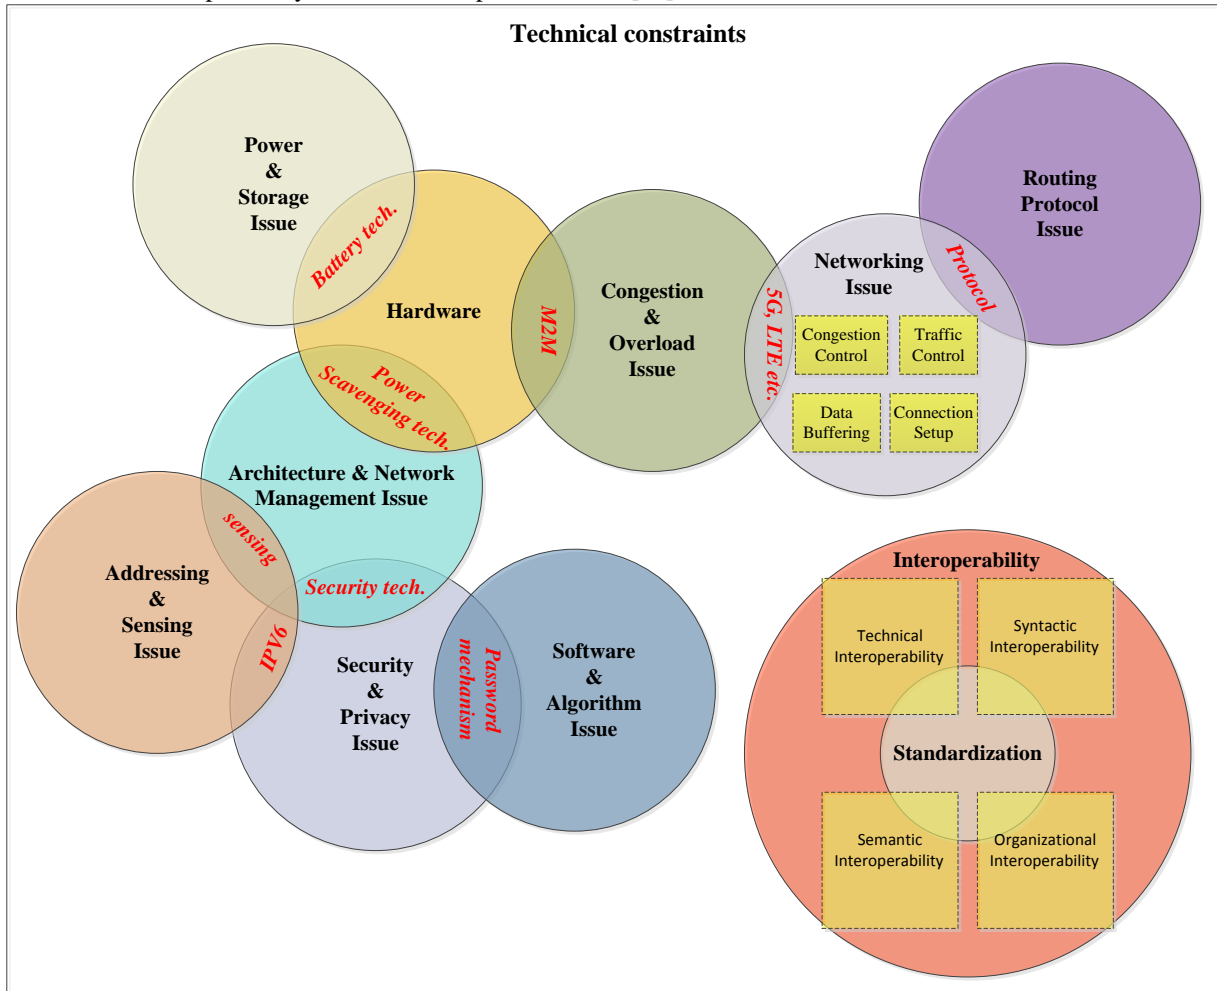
Technical constraints

Power & Storage Issue

Battery tech.

Hardware

M2M

Congestion & Overload Issue

5G, LTE etc.

Networking Issue

Protocol

Routing Protocol Issue

Congestion Control

Traffic Control

Data Buffering

Connection Setup

Power Scavenging tech.

Architecture & Network Management Issue

sensing

Addressing & Sensing Issue

Security tech.

IPV6

Security & Privacy Issue

Password mechanism

Software & Algorithm Issue

Interoperability

Technical Interoperability

Syntactic Interoperability

Standardization

Semantic Interoperability

Organizational Interoperability